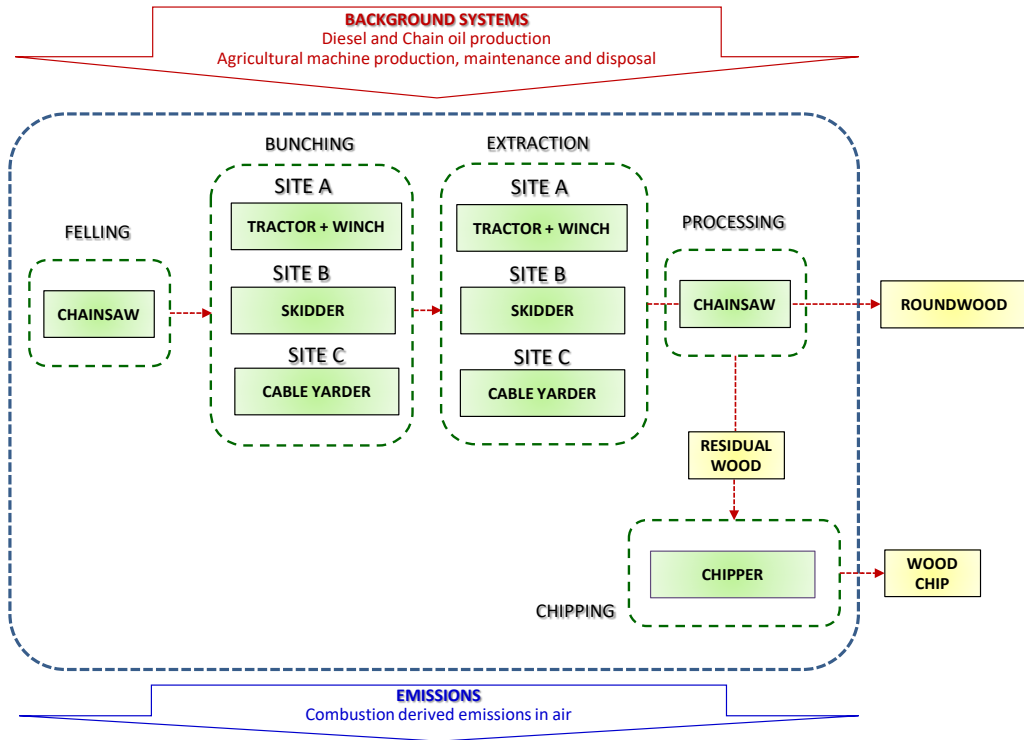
BACKGROUND SYSTEMS
Diesel and Chain oil production
Agricultural machine production, maintenance and disposal

BUNCHING

EXTRACTION

SITE A

TRACTOR + WINCH

SITE B

SKIDDER

SITE C

CABLE YARDER

SITE A

TRACTOR + WINCH

SITE B

SKIDDER

SITE C

CABLE YARDER

FELLING

CHAINSAW

PROCESSING

CHAINSAW

ROUNDWOOD

RESIDUAL WOOD

CHIPPER

WOOD CHIP

CHIPPING

EMISSIONS
Combustion derived emissions in air